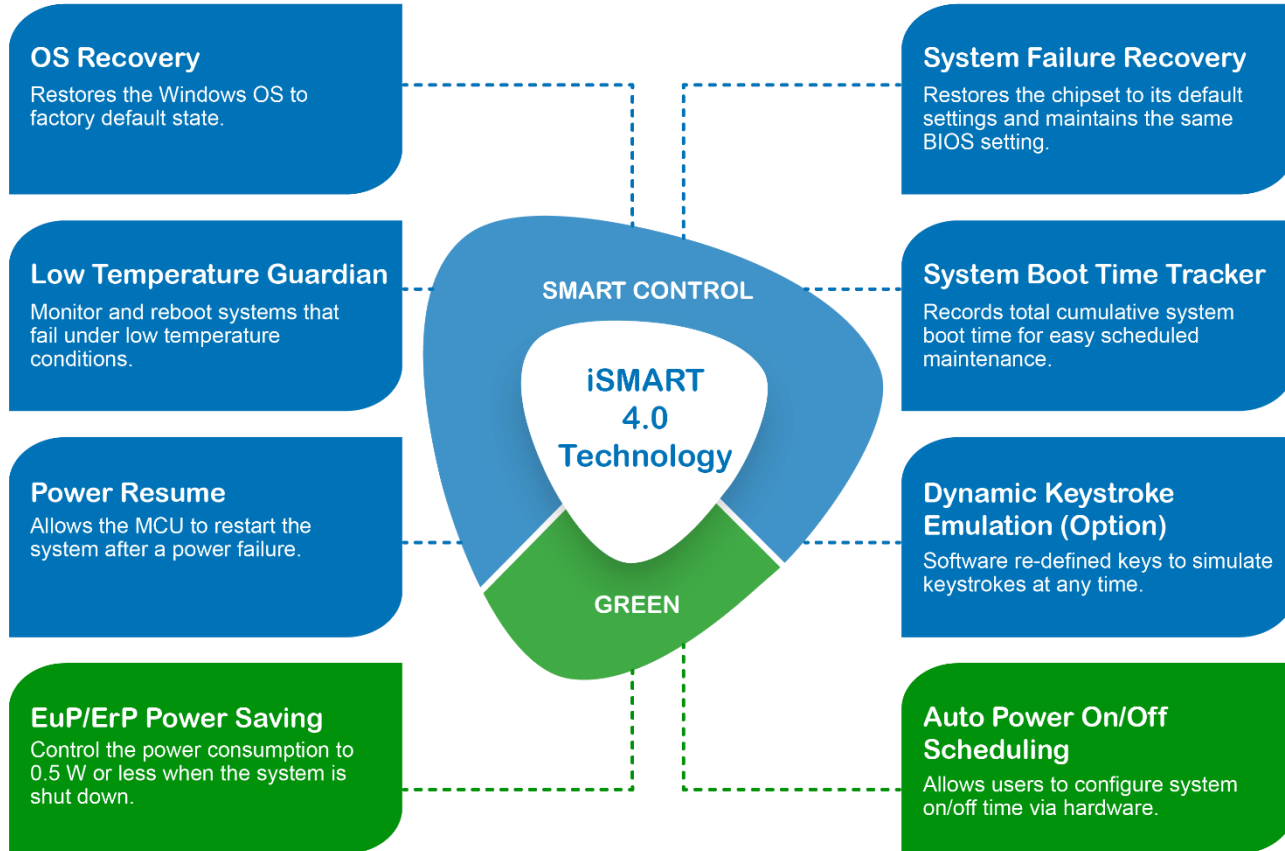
OS Recovery
Restores the Windows OS to factory default state.

Low Temperature Guardian
Monitor and reboot systems that fail under low temperature conditions.

Power Resume
Allows the MCU to restart the system after a power failure.

EuP/ErP Power Saving
Control the power consumption to 0.5 W or less when the system is shut down.

SMART CONTROL

iSMART
4.0
Technology

GREEN

System Failure Recovery
Restores the chipset to its default settings and maintains the same BIOS setting.

System Boot Time Tracker
Records total cumulative system boot time for easy scheduled maintenance.

Dynamic Keystroke Emulation (Option)
Software re-defined keys to simulate keystrokes at any time.

Auto Power On/Off Scheduling
Allows users to configure system on/off time via hardware.